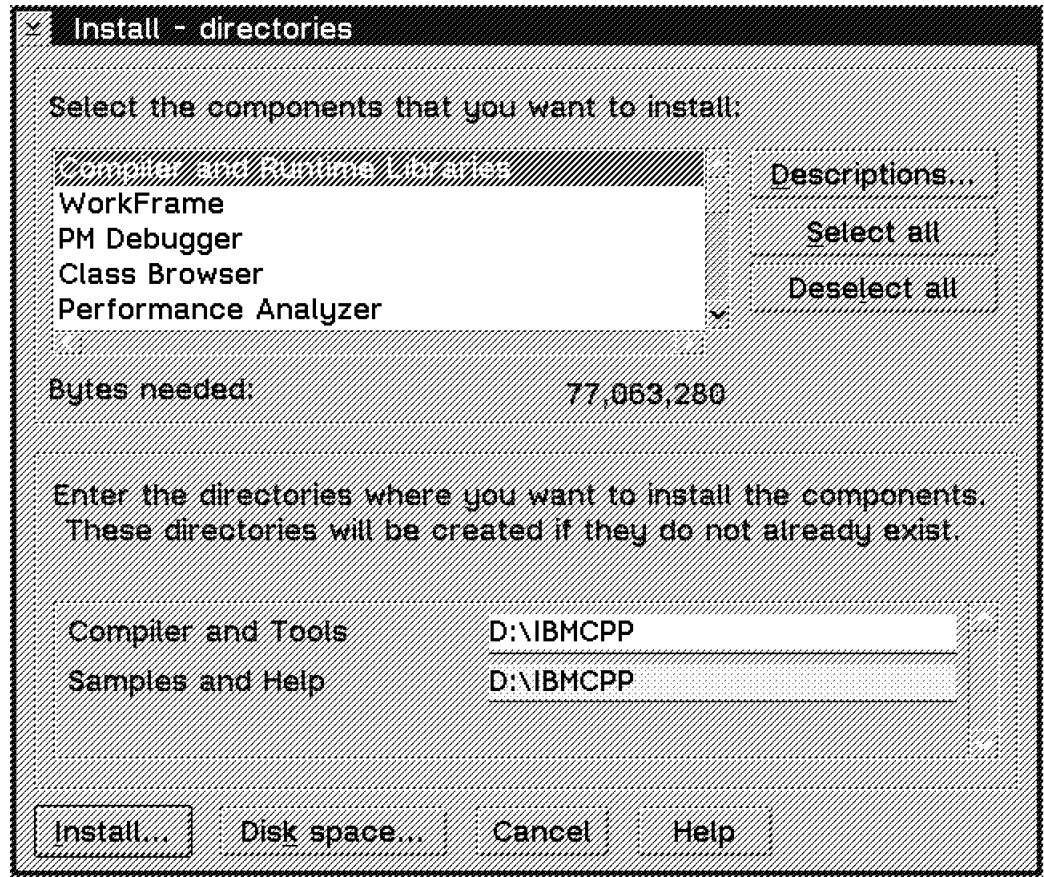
Install - directories

Select the components that you want to install:

Compiler and Runtime Libraries
WorkFrame
PM Debugger
Class Browser
Performance Analyzer

Descriptions...
Select all
Deselect all

Bytes needed: 77,063,280

Enter the directories where you want to install the components. These directories will be created if they do not already exist.

Compiler and Tools D:\IBMCPP
Samples and Help D:\IBMCPP

Install... Disk space... Cancel Help